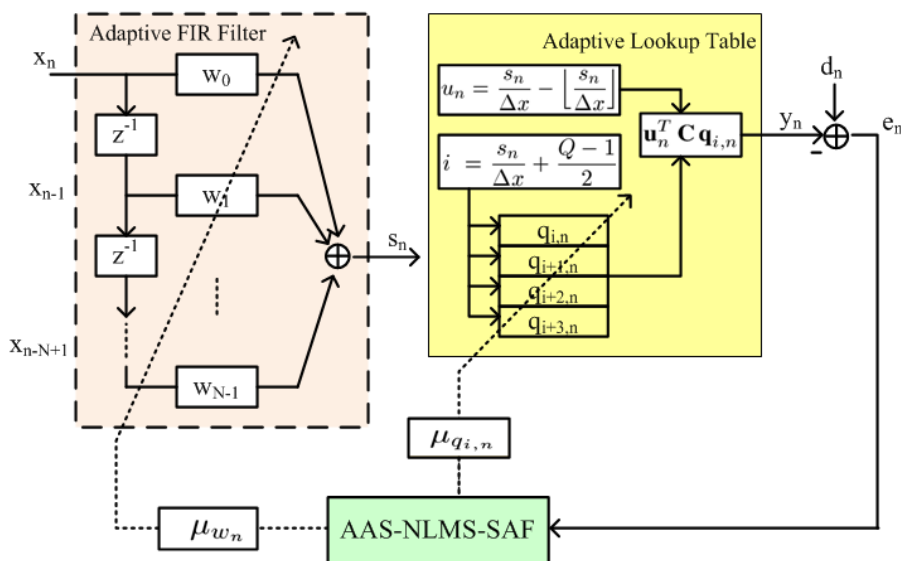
Adaptive FIR Filter

$x_n$

$w_0$

$z^{-1}$

$x_{n-1}$

$w_1$

$z^{-1}$

$x_{n-N+1}$

$w_{N-1}$

$s_n$

Adaptive Lookup Table

$u_n = \frac{s_n}{\Delta x} - \left\lfloor \frac{s_n}{\Delta x} \right\rfloor$

$i = \frac{s_n}{\Delta x} + \frac{Q-1}{2}$

$\mathbf{u}_n^T \mathbf{C} \mathbf{q}_{i,n}$

$q_{i,n}$

$q_{i+1,n}$

$q_{i+2,n}$

$q_{i+3,n}$

$y_n$

$d_n$

$e_n$

-

$\mu_{q_{i,n}}$

$\mu_{w_n}$

AAS-NLMS-SAF